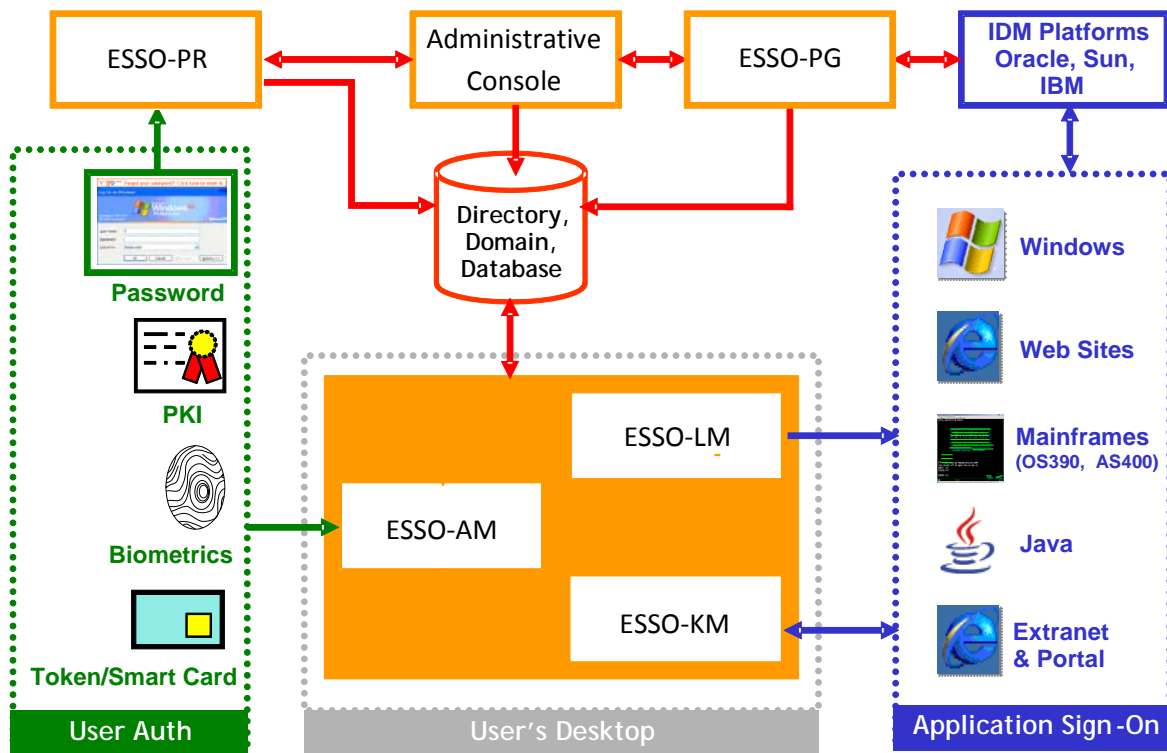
ESSO-PR

Administrative Console

ESSO-PG

IDM Platforms Oracle, Sun, IBM

Directory, Domain, Database

Password

PKI

Biometrics

Token/Smart Card

User Auth

ESSO-LM

ESSO-AM

ESSO-KM

User's Desktop

Windows

Web Sites

Mainframes (OS390, AS400)

Java

Extranet & Portal

Application Sign-On